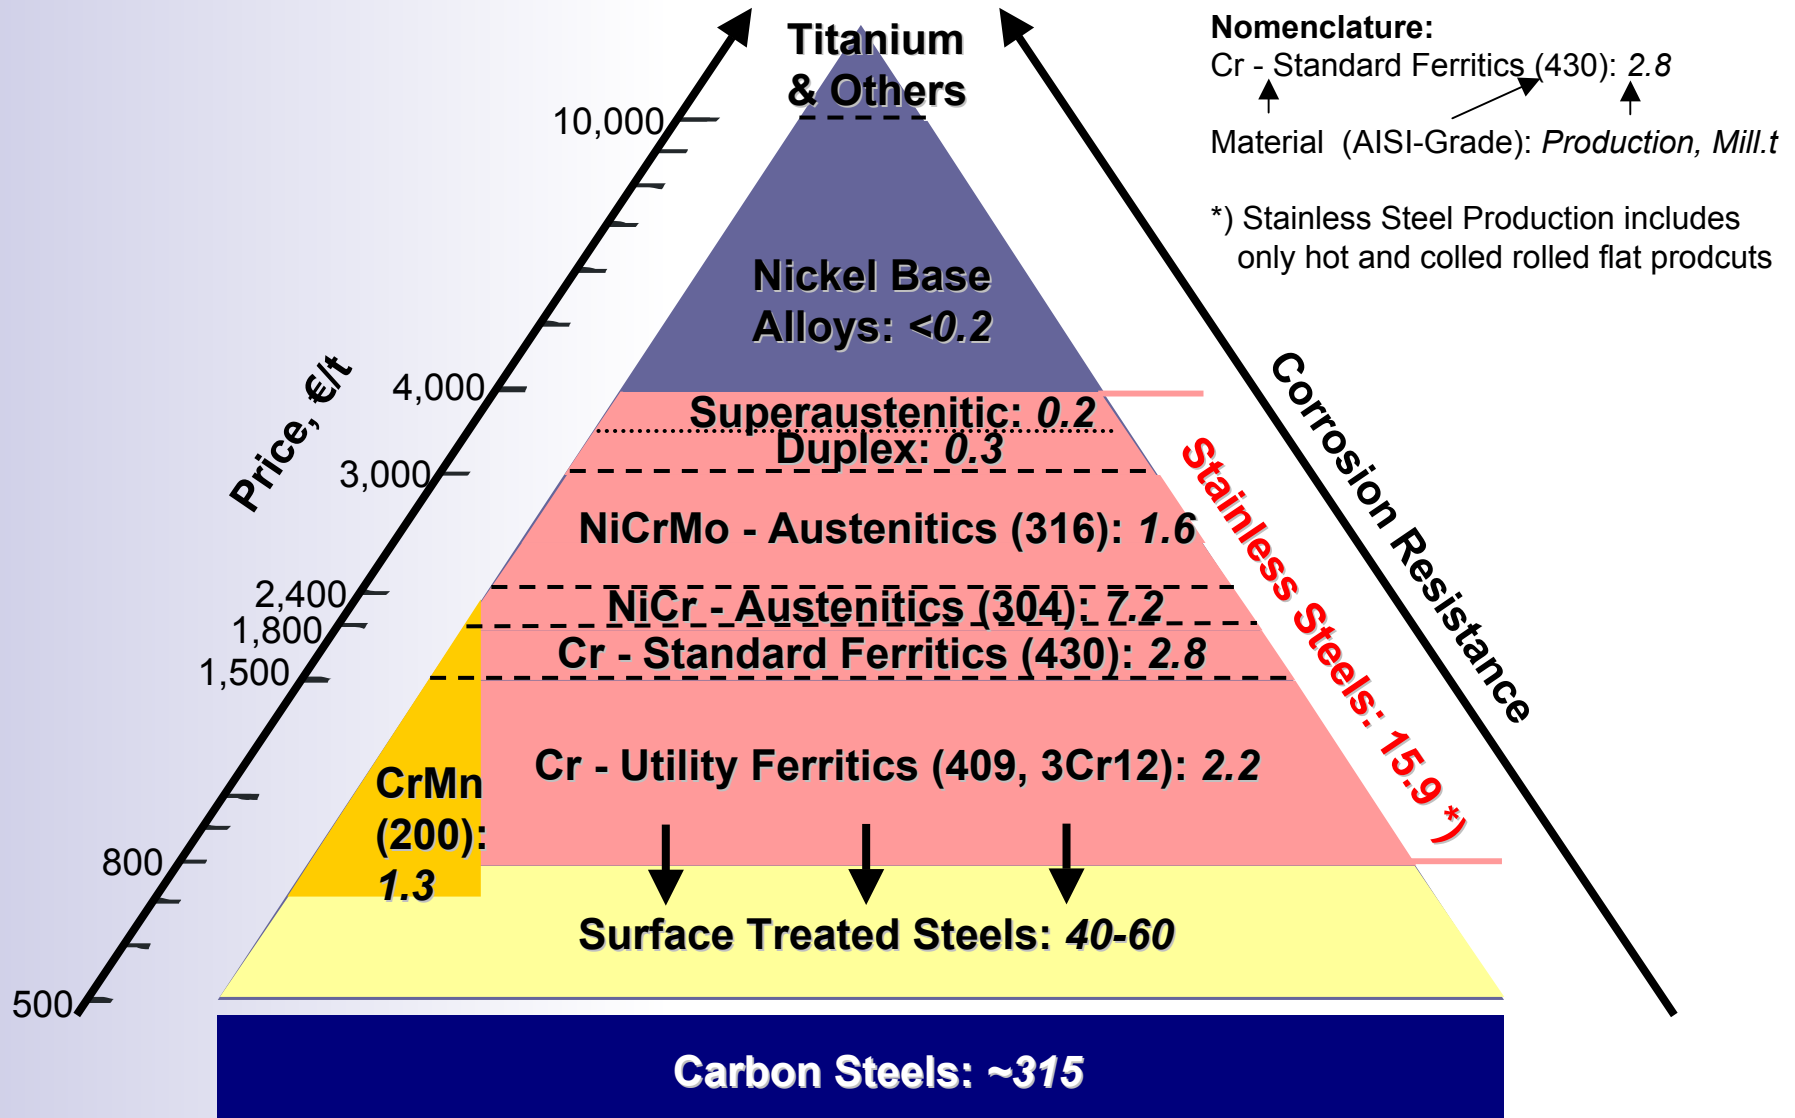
Titanium & Others

Nomenclature:
Cr - Standard Ferritics (430): 2.8
Material (AISI-Grade): Production, Mill.t

*) Stainless Steel Production includes only hot and colled rolled flat prodcuts

10,000
4,000
3,000
2,400
1,800
1,500
800
500

Price, €/t

Nickel Base Alloys: <0.2

Superaustenitic: 0.2
Duplex: 0.3
NiCrMo - Austenitics (316): 1.6
NiCr - Austenitics (304): 7.2
Cr - Standard Ferritics (430): 2.8
Cr - Utility Ferritics (409, 3Cr12): 2.2
CrMn (200): 1.3

Stainless Steels: 15.9 *)

Corrosion Resistance

Surface Treated Steels: 40-60

Carbon Steels: ~315